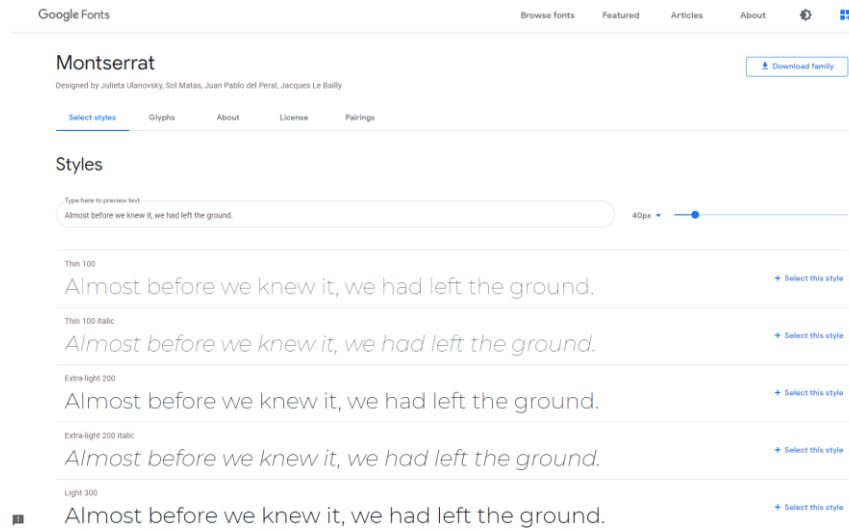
Google Fonts

Browse fonts Featured Articles About

Montserrat

Designed by Julieta Ulanovsky, Sol Matas, Juan Pablo del Peral, Jacques Le Bailly

Download family

Select styles Glyphs About License Pairings

Styles

Type here to preview text
Almost before we knew it, we had left the ground.

40px

Thin 100
Almost before we knew it, we had left the ground.
+ Select this style

Thin 100 Italic
Almost before we knew it, we had left the ground.
+ Select this style

Extra-light 200
Almost before we knew it, we had left the ground.
+ Select this style

Extra-light 200 Italic
Almost before we knew it, we had left the ground.
+ Select this style

Light 300
Almost before we knew it, we had left the ground.
+ Select this style